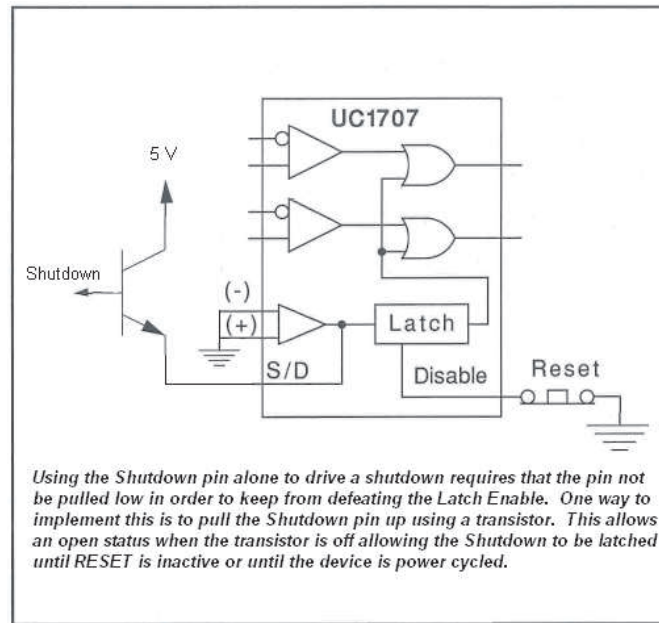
UC1707

5 V

Shutdown

(-)

(+)

Latch

S/D

Disable

Reset

Using the Shutdown pin alone to drive a shutdown requires that the pin not be pulled low in order to keep from defeating the Latch Enable. One way to implement this is to pull the Shutdown pin up using a transistor. This allows an open status when the transistor is off allowing the Shutdown to be latched until RESET is inactive or until the device is power cycled.